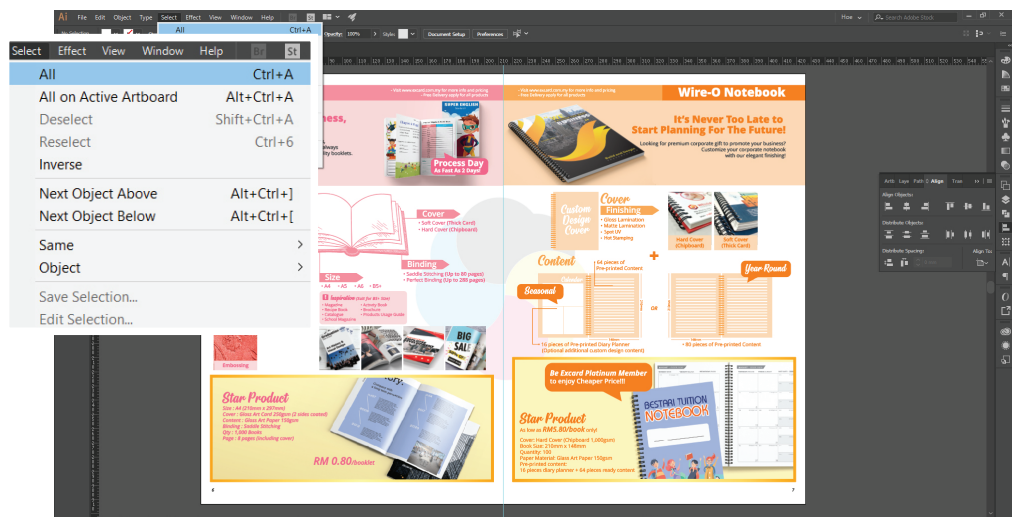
Ai File Edit Object Type Select Effect View Window Help

Select Effect View Window Help Br St

All Ctrl+A
All on Active Artboard Alt+Ctrl+A
Deselect Shift+Ctrl+A
Reselect Ctrl+6
Inverse

Next Object Above Alt+Ctrl+]
Next Object Below Alt+Ctrl+[

Same >
Object >

Save Selection...
Edit Selection...

Opacity: 100% Styles: Document Setup Preferences

How Search Adobe Stock

Process Day
As Fast As 2 Days!

Cover
• Soft Cover (Thick Card)
• Hard Cover (Chipboard)

Size
• A4 • A5 • B5

Binding
• Saddle Stitching (Up to 80 pages)
• Perfect Binding (Up to 280 pages)

Inspiration

Embossing

BIG SALE

Star Product
Size : A4 (210mm x 297mm)
Cover : Glass Art Card 250gsm (2 sides coated)
Content : Glass Art Paper 150gsm
Binding : Saddle Stitching
Qty : 1,000 Books
Page : 8 pages (including cover)

RM 0.80/booklet

Wire-O Notebook

It's Never Too Late to Start Planning For The Future!
Looking for premium corporate gift to promote your business? Customize your corporate notebook with our elegant finishing!

Custom Design Cover

Cover Finishing
• Gloss Lamination
• Matte Lamination
• Spot UV
• Hot Stamping

Hard Cover (Chipboard)
Soft Cover (Thick Card)

Content
64 pieces of Pre-printed Content

Seasonal

Year Round

OR

• 16 pieces of Pre-printed Diary Planner (Optional additional custom design content)
• 80 pieces of Pre-printed Content

Be Excard Platinum Member to enjoy Cheaper Price!!

Star Product
As low as RM5.80/book only
Cover: Hard Cover (Chipboard 1,000gsm)
Book Size: 210mm x 148mm
Quantity: 100
Paper Material: Glass Art Paper 150gsm
Pre-printed content:
16 pieces diary planner + 64 pieces ready content

BESTARI TUITION NOTEBOOK

Arts Laye Path Align Tran

Align Objects:
Distribute Objects:
Distribute Spacing: Align To:

6
7